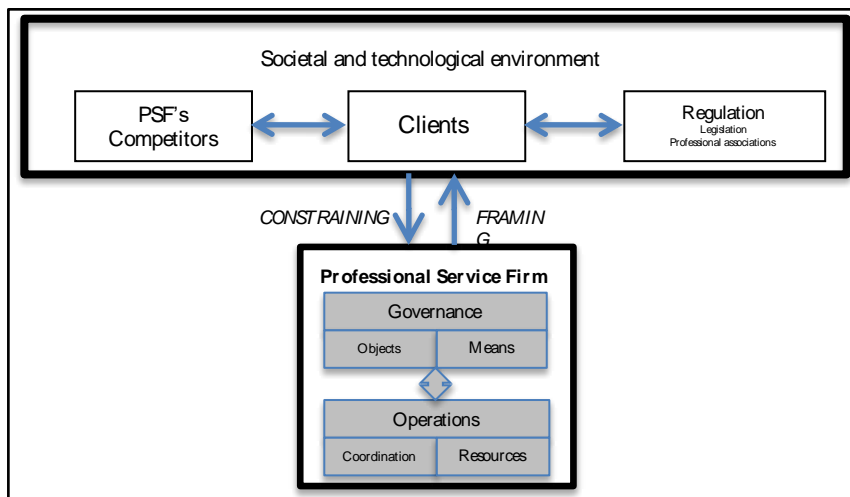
Societal and technological environment

PSF's Competitors

Clients

Regulation
Legislation
Professional associations

CONSTRAINING

FRAMIN G

Professional Service Firm

Governance

Objects

Means

Operations

Coordination

Resources